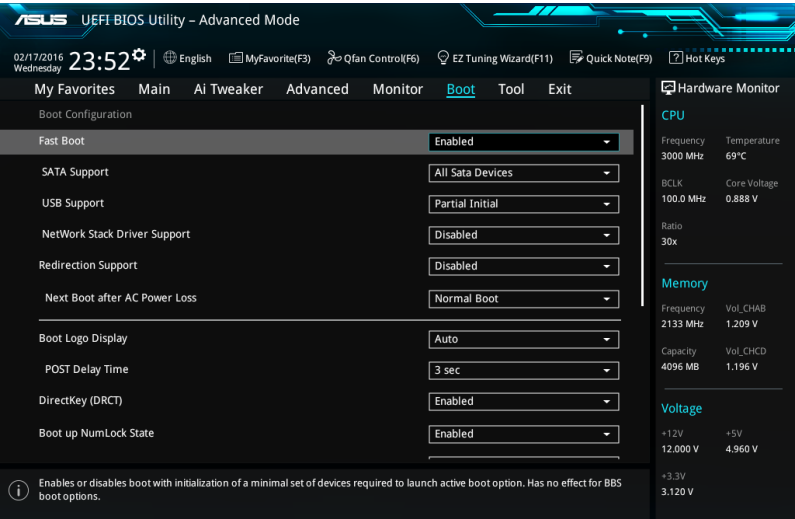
ASUS UEFI BIOS Utility – Advanced Mode

02/17/2016 Wednesday 23:52 English MyFavorite(F3) Qfan Control(F6) EZ Tuning Wizard(F11) Quick Note(F9) Hot Keys

My Favorites Main Ai Tweaker Advanced Monitor Boot Tool Exit

Hardware Monitor

Boot Configuration

| | |
|---|---|
| Fast Boot | Enabled |
| SATA Support | All Sata Devices |
| USB Support | Partial Initial |
| NetWork Stack Driver Support | Disabled |
| Redirection Support | Disabled |
| Next Boot after AC Power Loss | Normal Boot |
| Boot Logo Display | Auto |
| POST Delay Time | 3 sec |
| DirectKey (DRCT) | Enabled |
| Boot up NumLock State | Enabled |

CPU
Frequency 3000 MHz
Temperature 69°C
BCLK 100.0 MHz
Core Voltage 0.888 V
Ratio 30x

Memory
Frequency 2133 MHz
Vol_CHAB 1.209 V
Capacity 4096 MB
Vol_CHCD 1.196 V

Voltage
+12V 12.000 V
+5V 4.960 V
+3.3V 3.120 V

Enables or disables boot with initialization of a minimal set of devices required to launch active boot option. Has no effect for BBS boot options.